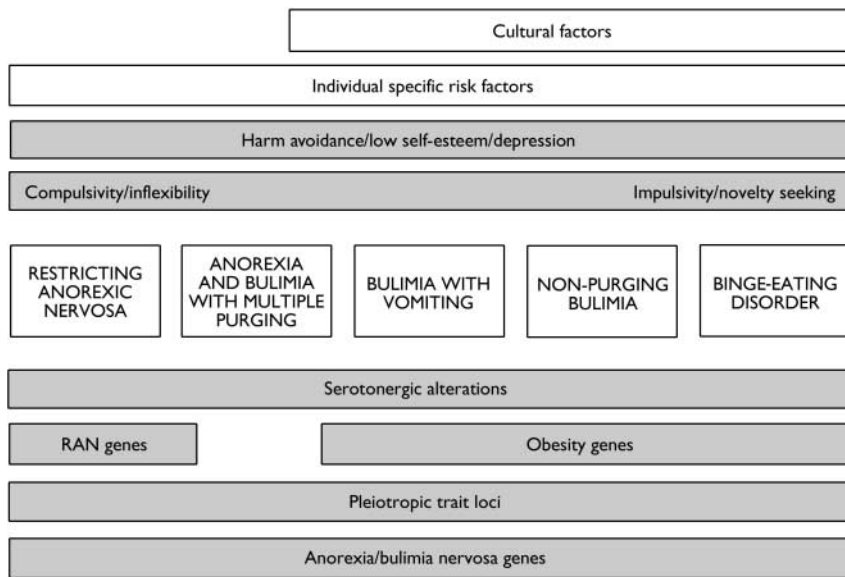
Cultural factors

Individual specific risk factors

Harm avoidance/low self-esteem/depression

Compulsivity/inflexibility

Impulsivity/novelty seeking

RESTRICTING ANOREXIC NERVOSA

ANOREXIA AND BULIMIA WITH MULTIPLE PURGING

BULIMIA WITH VOMITING

NON-PURGING BULIMIA

BINGE-EATING DISORDER

Serotonergic alterations

RAN genes

Obesity genes

Pleiotropic trait loci

Anorexia/bulimia nervosa genes